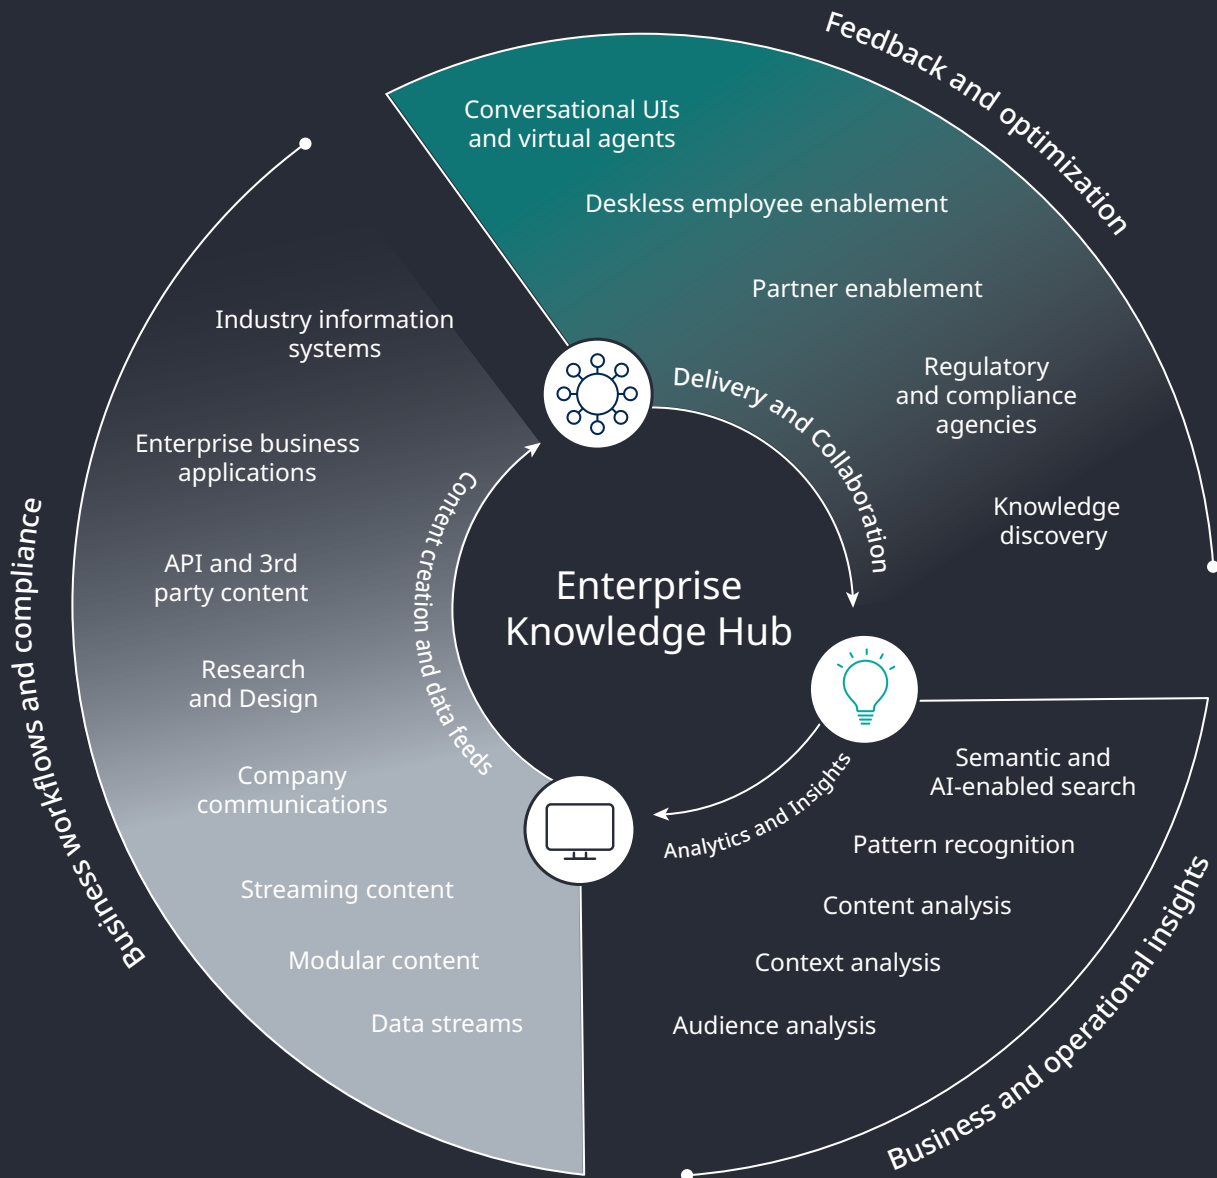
Feedback and optimization

Conversational UIs and virtual agents

Deskless employee enablement

Partner enablement

Regulatory and compliance agencies

Knowledge discovery

Delivery and Collaboration

Business workflows and compliance

Industry information systems

Enterprise business applications

API and 3rd party content

Research and Design

Company communications

Streaming content

Modular content

Data streams

Content creation and data feeds

Enterprise Knowledge Hub

Analytics and Insights

Semantic and AI-enabled search

Pattern recognition

Content analysis

Context analysis

Audience analysis

Business and operational insights